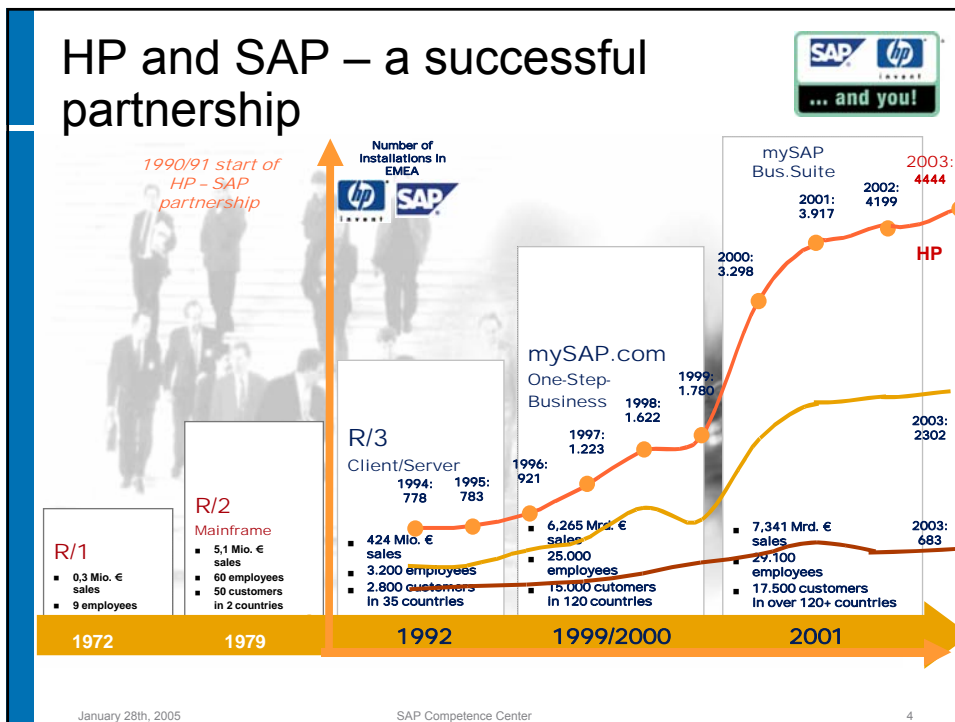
HP and SAP – a successful partnership

SAP hp invent ... and you!

1990/91 start of HP – SAP partnership

Number of Installations in EMEA

hp invent SAP

R/1
- 0,3 Mio. € sales
- 9 employees

R/2
Mainframe
- 5,1 Mio. € sales
- 60 employees
- 50 customers in 2 countries

R/3
Client/Server
1994: 778
1995: 783
- 424 Mio. € sales
- 3.200 employees
- 2.800 customers in 35 countries

mySAP.com
One-Step-Business
1996: 921
1997: 1.223
1998: 1.622
1999: 1.780
- 6,265 Mrd. € sales
- 25.000 employees
- 15.000 cutomers in 120 countries

mySAP Bus.Suite
2000: 3.298
2001: 3.917
2002: 4199
2003: 4444
HP
2003: 2302
2003: 683
- 7,341 Mrd. € sales
- 29.100 employees
- 17.500 customers in over 120+ countries

1972
1979
1992
1999/2000
2001

January 28th, 2005
SAP Competence Center
4